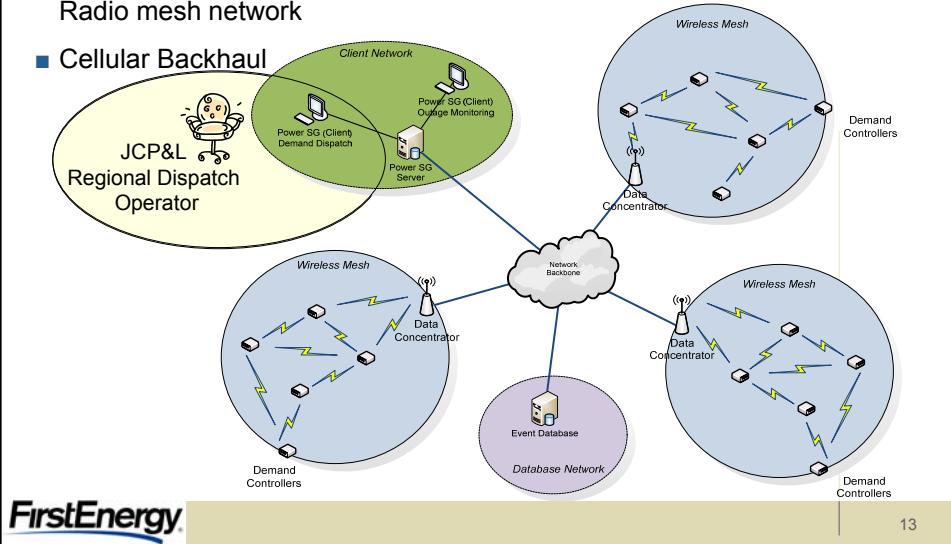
Radio mesh network

■ Cellular Backhaul

JCP&L Regional Dispatch Operator

Client Network

Power SG (Client) Demand Dispatch

Power SG (Client) Outage Monitoring

Power SG Server

Wireless Mesh

Demand Controllers

Data Concentrator

Network Backbone

Wireless Mesh

Data Concentrator

Demand Controllers

Wireless Mesh

Data Concentrator

Event Database

Database Network

Demand Controllers

FirstEnergy

13